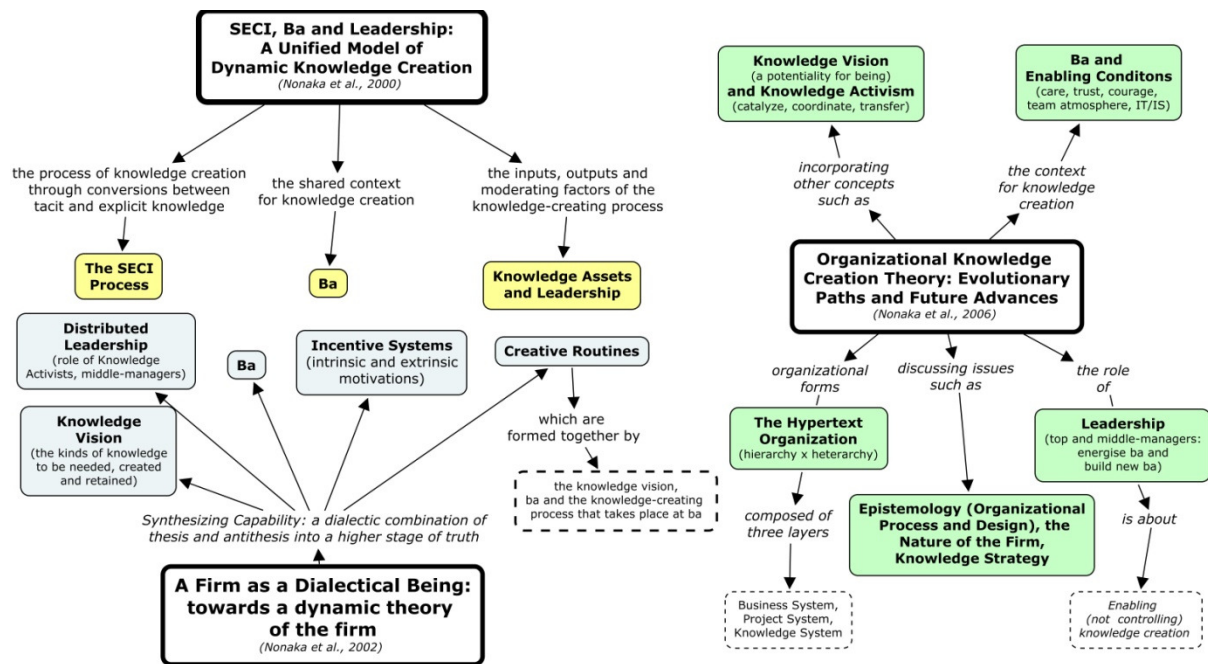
SECI, Ba and Leadership: A Unified Model of Dynamic Knowledge Creation
(Nonaka et al., 2000)

the process of knowledge creation through conversions between tacit and explicit knowledge

the shared context for knowledge creation

the inputs, outputs and moderating factors of the knowledge-creating process

The SECI Process

Ba

Knowledge Assets and Leadership

Distributed Leadership
(role of Knowledge Activists, middle-managers)

Ba

Incentive Systems
(intrinsic and extrinsic motivations)

Creative Routines

which are formed together by

the knowledge vision, ba and the knowledge-creating process that takes place at ba

Knowledge Vision
(the kinds of knowledge to be needed, created and retained)

Synthesizing Capability: a dialectic combination of thesis and antithesis into a higher stage of truth

A Firm as a Dialectical Being: towards a dynamic theory of the firm
(Nonaka et al., 2002)

Knowledge Vision
(a potentiality for being)
and Knowledge Activism
(catalyze, coordinate, transfer)

Ba and Enabling Conditons
(care, trust, courage, team atmosphere, IT/IS)

incorporating other concepts such as

the context for knowledge creation

Organizational Knowledge Creation Theory: Evolutionary Paths and Future Advances
(Nonaka et al., 2006)

organizational forms

discussing issues such as

the role of

The Hypertext Organization
(hierarchy x heterarchy)

Leadership
(top and middle-managers: energise ba and build new ba)

composed of three layers

Epistemology (Organizational Process and Design), the Nature of the Firm, Knowledge Strategy

is about

Business System, Project System, Knowledge System

Enabling (not controlling) knowledge creation